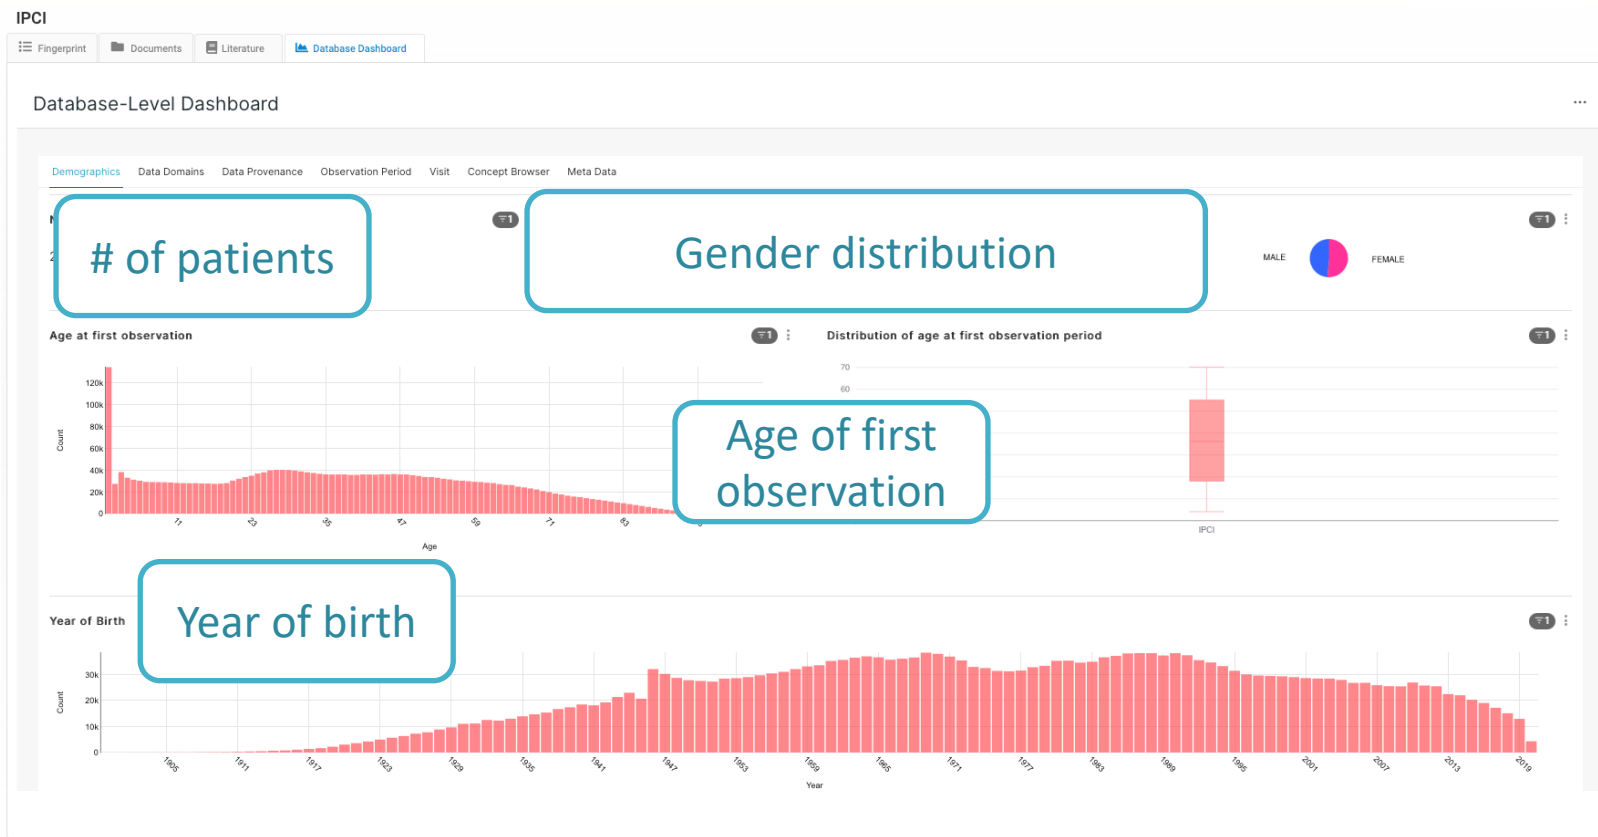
IPCI

Fingerprint Documents Literature Database Dashboard

Database-Level Dashboard

...

Demographics Data Domains Data Provenance Observation Period Visit Concept Browser Meta Data

# of patients

1

Gender distribution

1

MALE FEMALE

Age at first observation

1

Distribution of age at first observation period

1

120k
100k
80k
60k
40k
20k
0

Count

11 23 35 47 59 71 83

Age

Age of first observation

70
60

IPCI

Year of Birth

Year of birth

1

30k
20k
10k
0

Count

1905 1911 1917 1923 1929 1935 1941 1947 1953 1959 1965 1971 1977 1983 1989 1995 2001 2007 2013 2019

Year